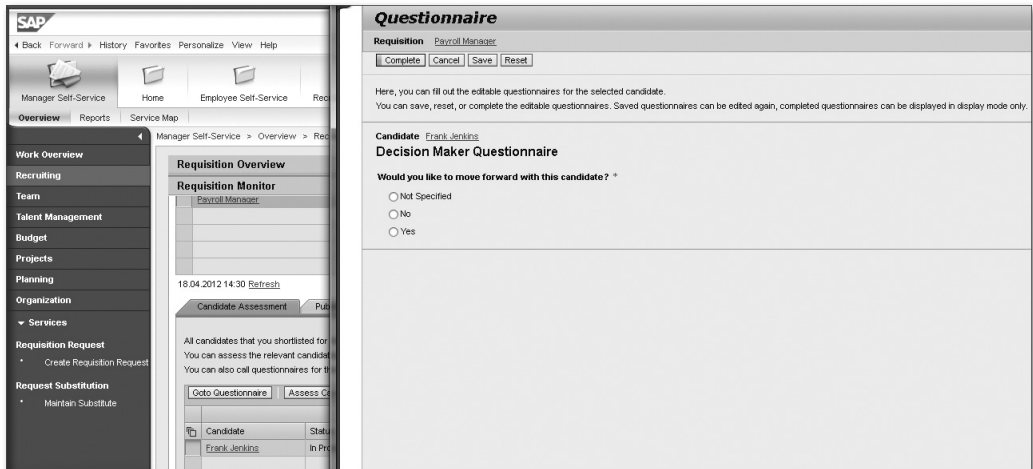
SAP

◂ Back Forward ▸ History Favorites Personalize View Help

Manager Self-Service Home Employee Self-Service Rec

Overview Reports Service Map

Manager Self-Service > Overview > Rec

Work Overview
Recruiting
Team
Talent Management
Budget
Projects
Planning
Organization
▾ Services
Requisition Request
• Create Requisition Request
Request Substitution
• Maintain Substitute

Requisition Overview
Requisition Monitor
Payroll Manager

18.04.2012 14:30 Refresh

Candidate Assessment Pu

All candidates that you shortlisted for
You can assess the relevant candidat
You can also call questionnaires for th

Goto Questionnaire Assess C

| Candidate | Statu |
|---|---|
| Frank Jenkins | In Pr |

Questionnaire

Requisition Payroll Manager

Complete Cancel Save Reset

Here, you can fill out the editable questionnaires for the selected candidate.
You can save, reset, or complete the editable questionnaires. Saved questionnaires can be edited again, completed questionnaires can be displayed in display mode only.

Candidate Frank Jenkins
Decision Maker Questionnaire

Would you like to move forward with this candidate? *
○ Not Specified
○ No
○ Yes